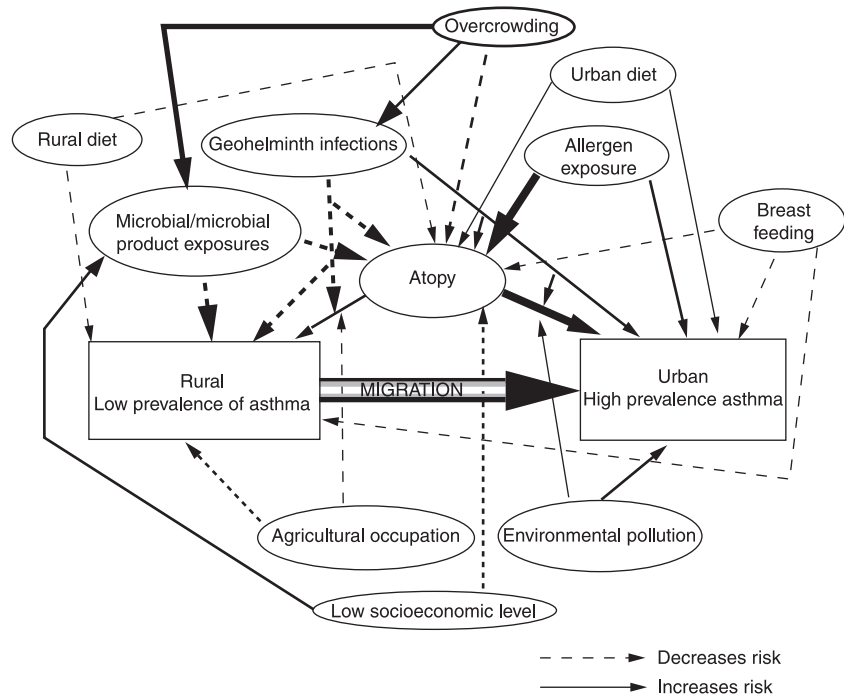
Overcrowding

Urban diet

Rural diet

Geohelminth infections

Allergen exposure

Microbial/microbial product exposures

Breast feeding

Atopy

Rural
Low prevalence of asthma

MIGRATION

Urban
High prevalence asthma

Agricultural occupation

Environmental pollution

Low socioeconomic level

Decreases risk

Increases risk